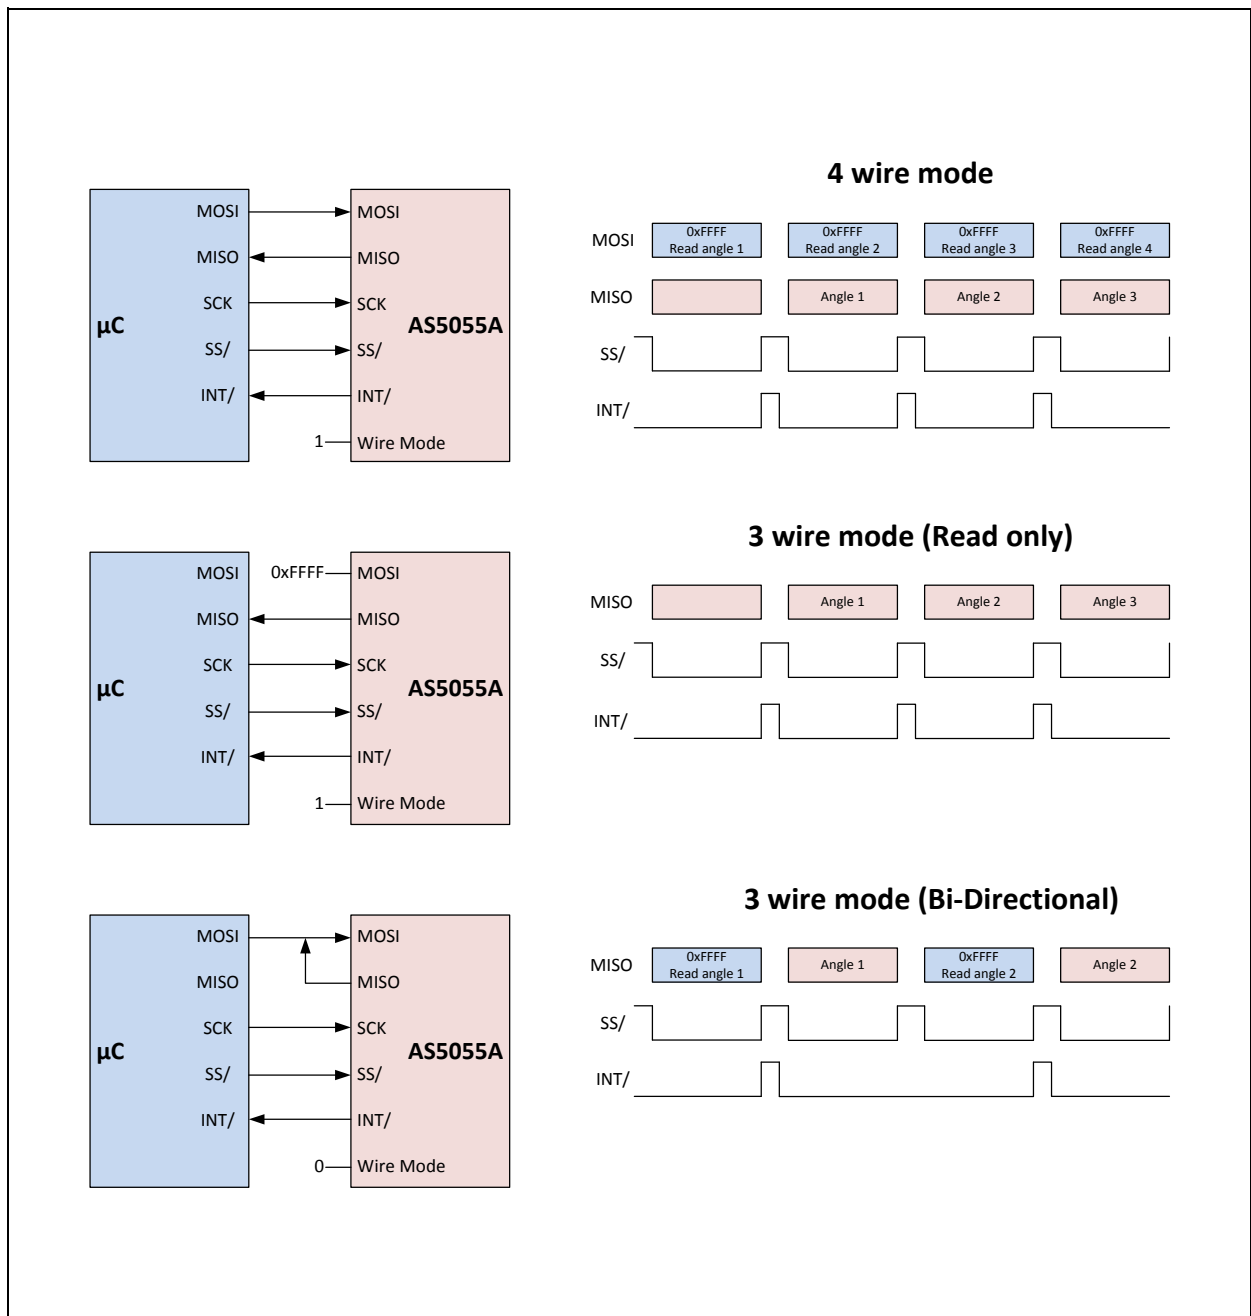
µC

MOSI
MISO
SCK
SS/
INT/

MOSI
MISO
SCK
SS/
INT/
1 Wire Mode

AS5055A

4 wire mode

MOSI
0xFFFF Read angle 1
0xFFFF Read angle 2
0xFFFF Read angle 3
0xFFFF Read angle 4

MISO
Angle 1
Angle 2
Angle 3

SS/

INT/

µC

MOSI
MISO
SCK
SS/
INT/

0xFFFF MOSI
MISO
SCK
SS/
INT/
1 Wire Mode

AS5055A

3 wire mode (Read only)

MISO
Angle 1
Angle 2
Angle 3

SS/

INT/

µC

MOSI
MISO
SCK
SS/
INT/

MOSI
MISO
SCK
SS/
INT/
0 Wire Mode

AS5055A

3 wire mode (Bi-Directional)

MISO
0xFFFF Read angle 1
Angle 1
0xFFFF Read angle 2
Angle 2

SS/

INT/